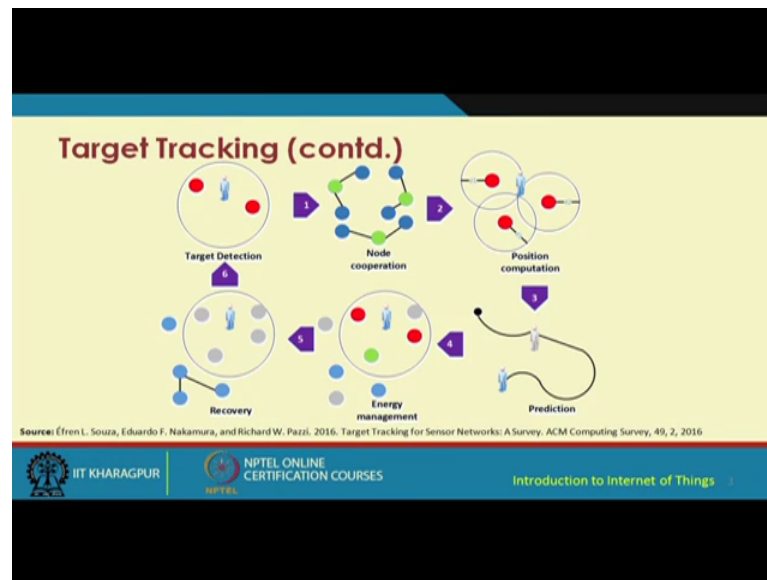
Target Tracking (contd.)

Target Detection

1

Node cooperation

2

Position computation

3

Prediction

4

Energy management

5

Recovery

6

Source: Éfren L. Souza, Eduardo F. Nakamura, and Richard W. Pazzi. 2016. Target Tracking for Sensor Networks: A Survey. ACM Computing Survey, 49, 2, 2016

IIT KHARAGPUR

NPTEL ONLINE CERTIFICATION COURSES

NPTEL

Introduction to Internet of Things 3